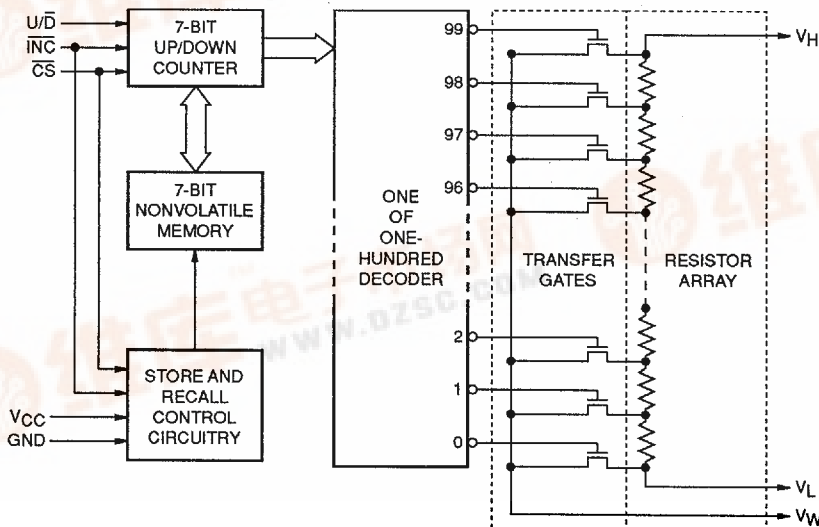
$U/\overline{D}$
$\overline{INC}$
$\overline{CS}$
7-BIT UP/DOWN COUNTER
7-BIT NONVOLATILE MEMORY
STORE AND RECALL CONTROL CIRCUITRY
$V_{CC}$
GND
ONE OF ONE-HUNDRED DECODER
99
98
97
96
2
1
0
TRANSFER GATES
RESISTOR ARRAY
$V_H$
$V_L$
$V_W$
WWW.DZSC.COM